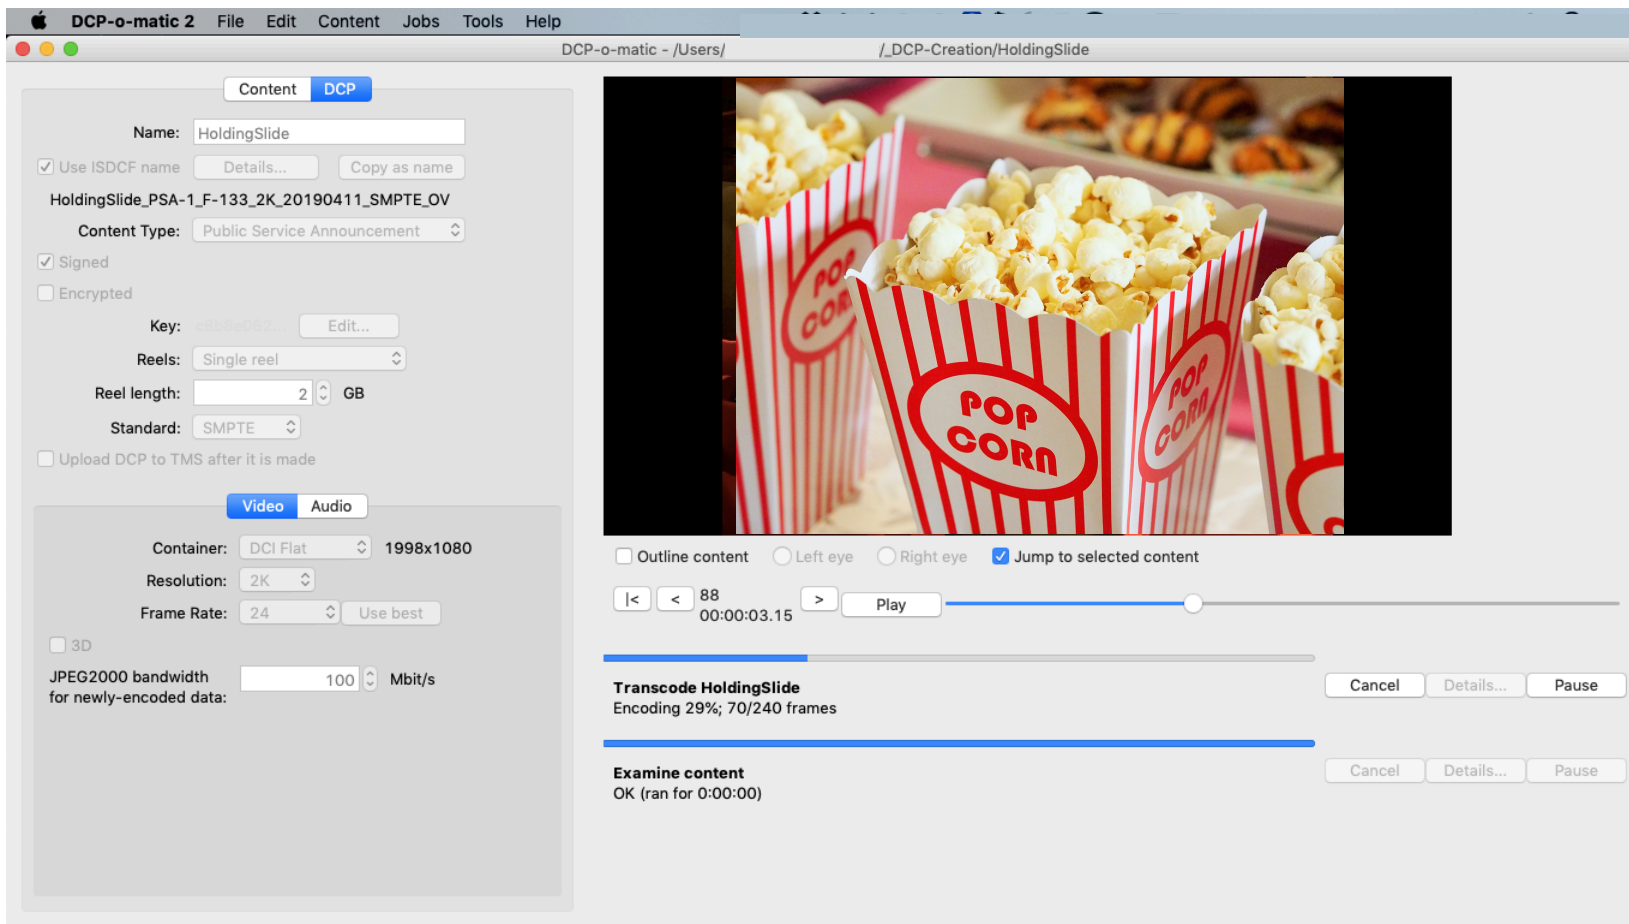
DCP-o-matic 2 File Edit Content Jobs Tools Help

DCP-o-matic - /Users/ /_DCP-Creation/HoldingSlide

Content DCP

Name: HoldingSlide

Use ISDCF name Details... Copy as name

HoldingSlide_PSA-1_F-133_2K_20190411_SMPTE_OV

Content Type: Public Service Announcement

Signed

Encrypted

Key: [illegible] Edit...

Reels: Single reel

Reel length: 2 GB

Standard: SMPTE

Upload DCP to TMS after it is made

Video Audio

Container: DCI Flat 1998x1080

Resolution: 2K

Frame Rate: 24 Use best

3D

JPEG2000 bandwidth for newly-encoded data: 100 Mbit/s

POP CORN

POP CORN

POP CORN

Outline content Left eye Right eye Jump to selected content

|< < 88 00:00:03.15 > Play

Transcode HoldingSlide
Encoding 29%; 70/240 frames

Cancel Details... Pause

Examine content
OK (ran for 0:00:00)

Cancel Details... Pause